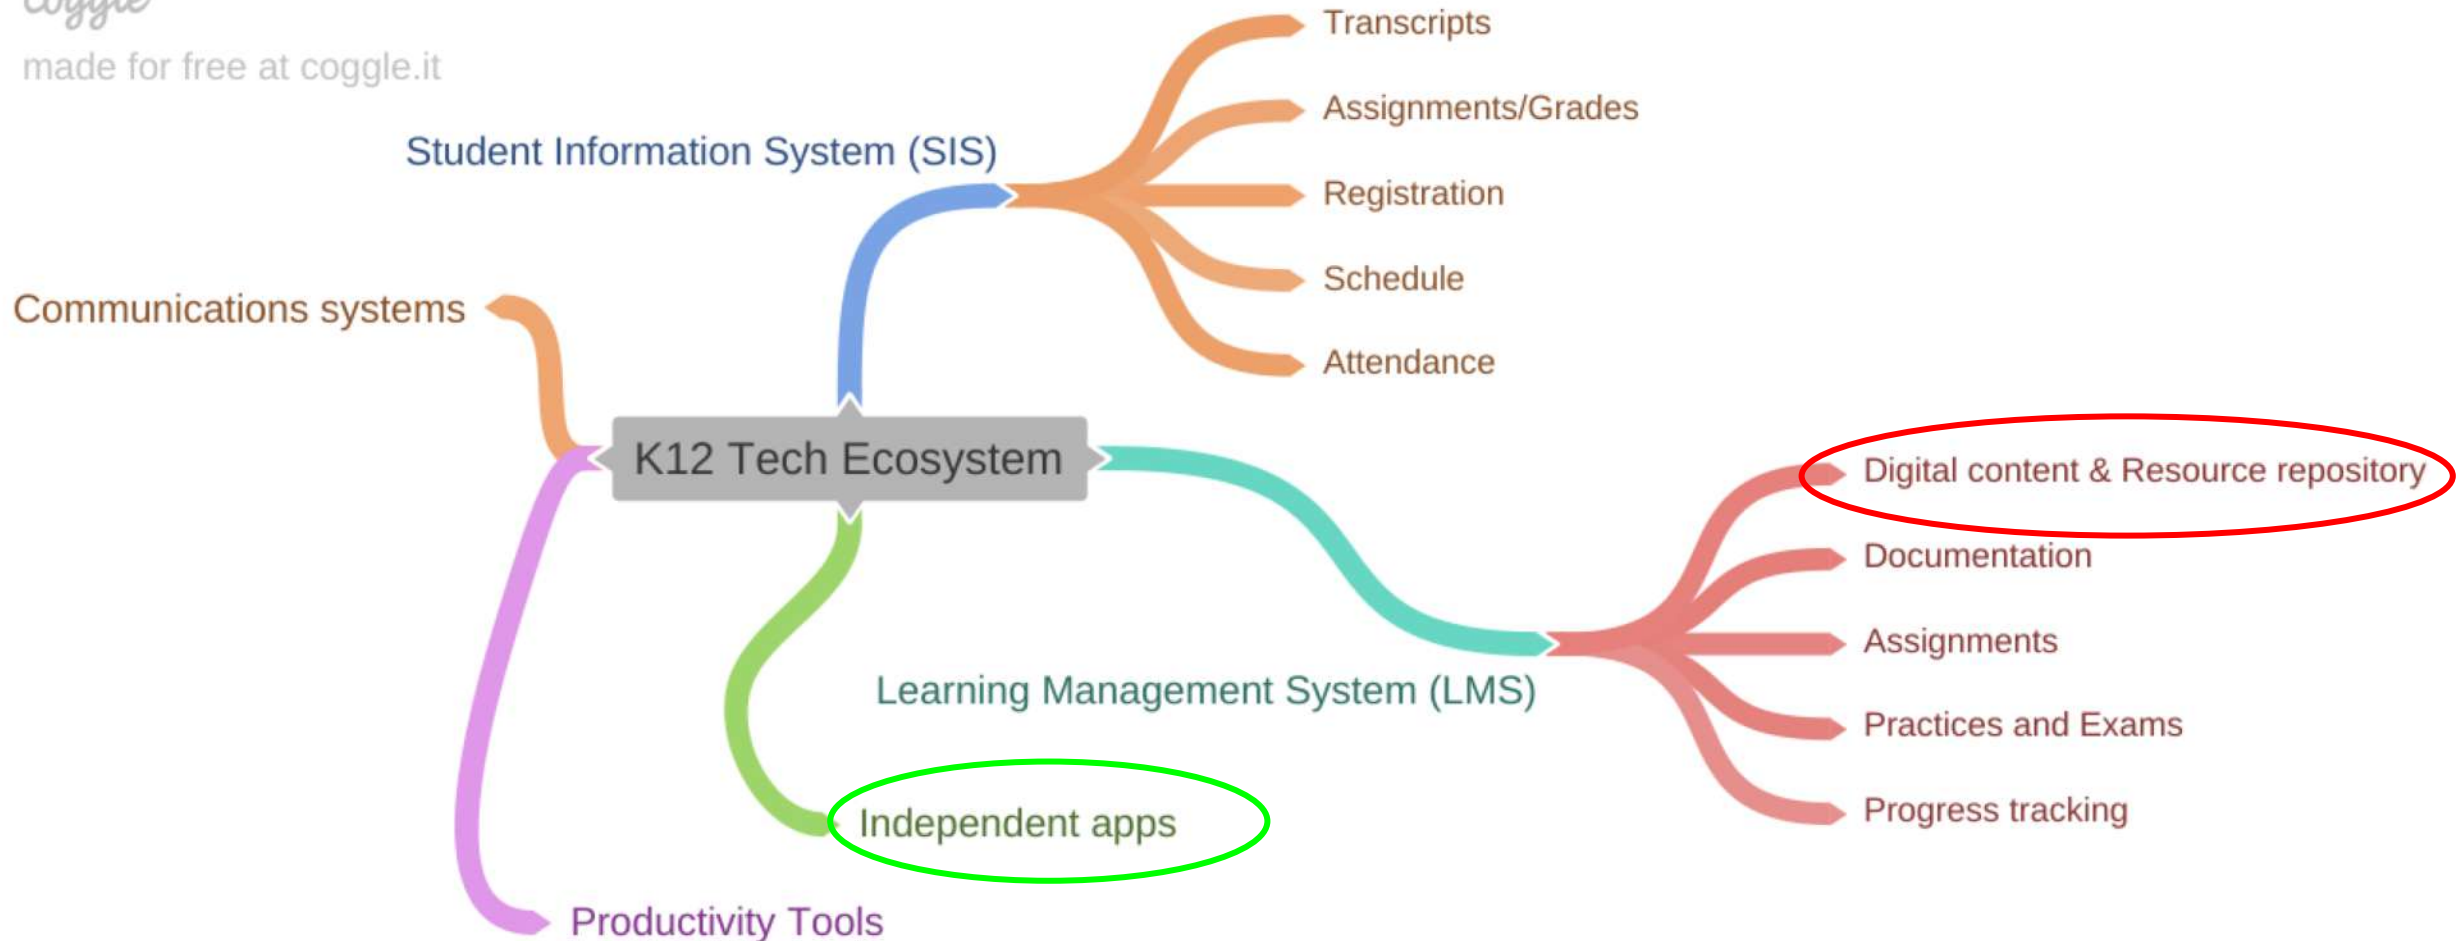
coggle
made for free at coggle.it

Student Information System (SIS)

Transcripts

Assignments/Grades

Registration

Schedule

Attendance

Communications systems

K12 Tech Ecosystem

Digital content & Resource repository

Documentation

Assignments

Learning Management System (LMS)

Practices and Exams

Progress tracking

Independent apps

Productivity Tools